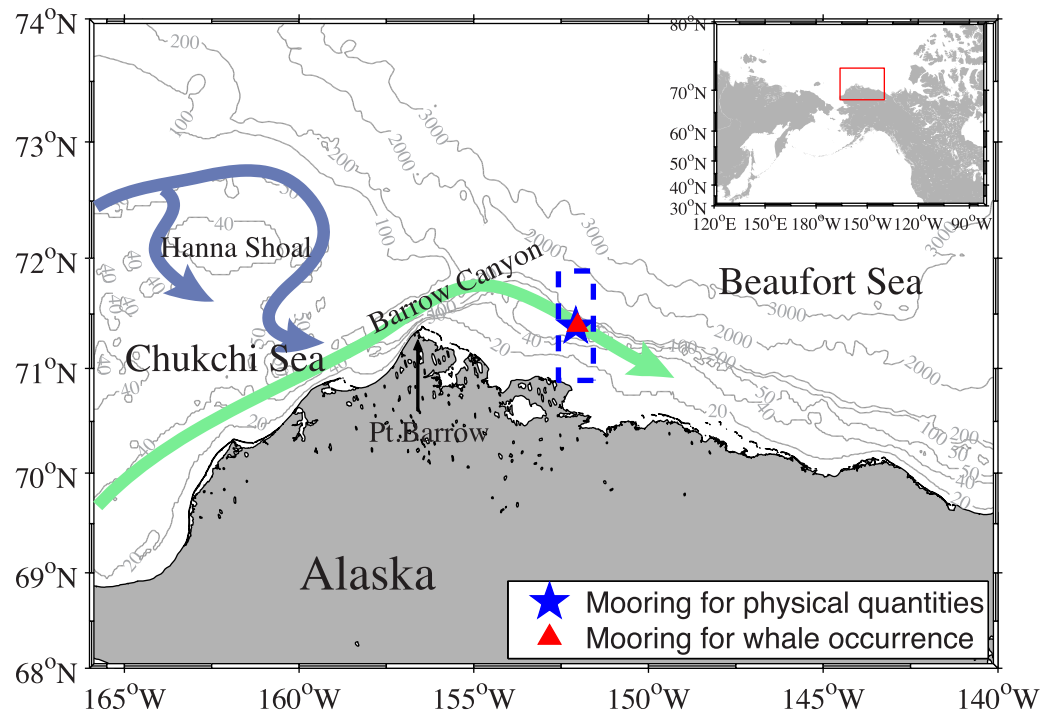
74°N
73°N
72°N
71°N
70°N
69°N
68°N
165°W 160°W 155°W 150°W 145°W 140°W

80°N
70°N
60°N
50°N
40°N
30°N
120°E 150°E 180°W 150°W 120°W 90°W

200
100
3000
2000
200
40
100
40
3000
2000
20
40
100
3000
2000
2000
20
40
100 200
30
20
20
40

Hanna Shoal
Barrow Canyon
Beaufort Sea
Chukchi Sea
Pt.Barrow
Alaska

Mooring for physical quantities
Mooring for whale occurrence